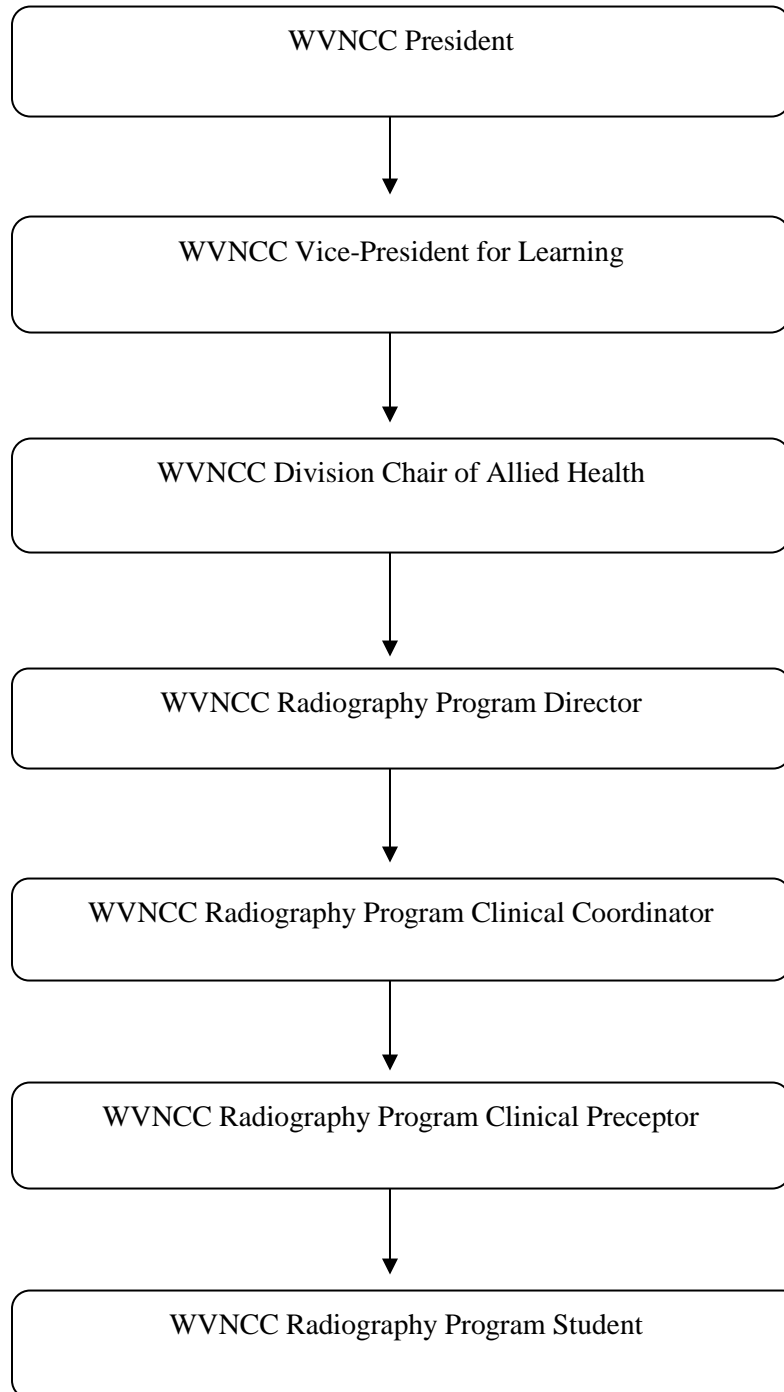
WVNCC President

WVNCC Vice-President for Learning

WVNCC Division Chair of Allied Health

WVNCC Radiography Program Director

WVNCC Radiography Program Clinical Coordinator

WVNCC Radiography Program Clinical Preceptor

WVNCC Radiography Program Student